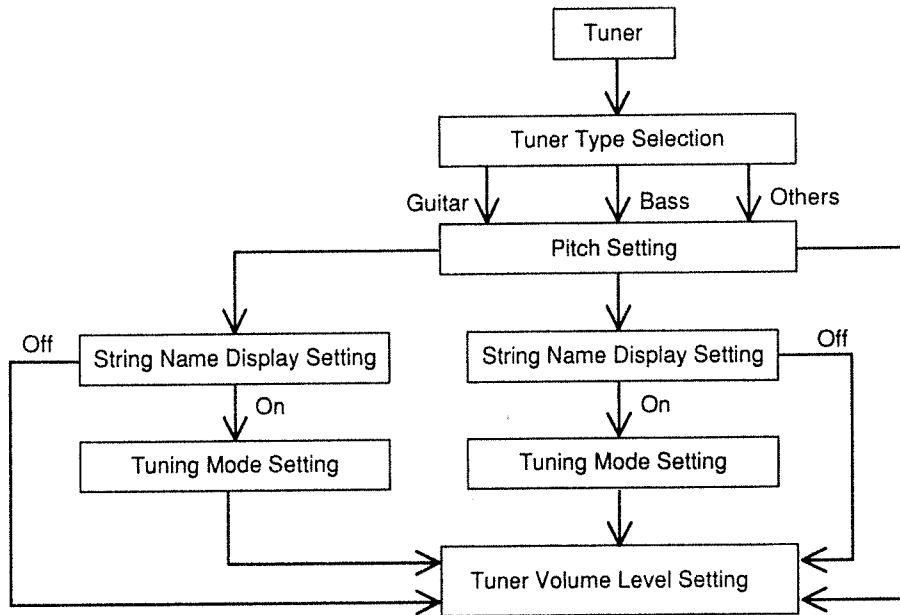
Tuner

Tuner Type Selection

Guitar

Bass

Others

Pitch Setting

Off

String Name Display Setting

On

Tuning Mode Setting

String Name Display Setting

Off

On

Tuning Mode Setting

Tuner Volume Level Setting